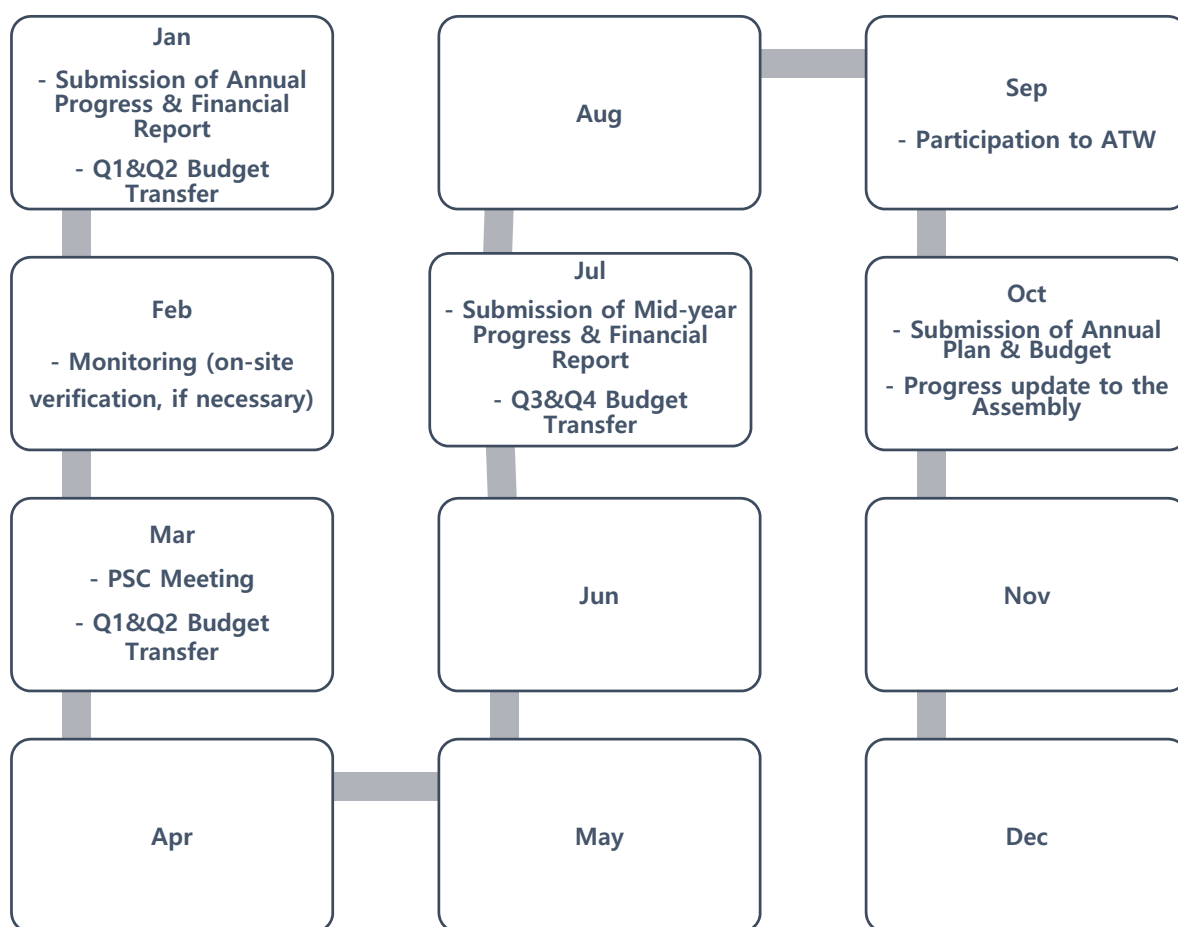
Jan
- Submission of Annual Progress & Financial Report
- Q1&Q2 Budget Transfer

Feb
- Monitoring (on-site verification, if necessary)

Mar
- PSC Meeting
- Q1&Q2 Budget Transfer

Apr

May

Jun

Jul
- Submission of Mid-year Progress & Financial Report
- Q3&Q4 Budget Transfer

Aug

Sep
- Participation to ATW

Oct
- Submission of Annual Plan & Budget
- Progress update to the Assembly

Nov

Dec